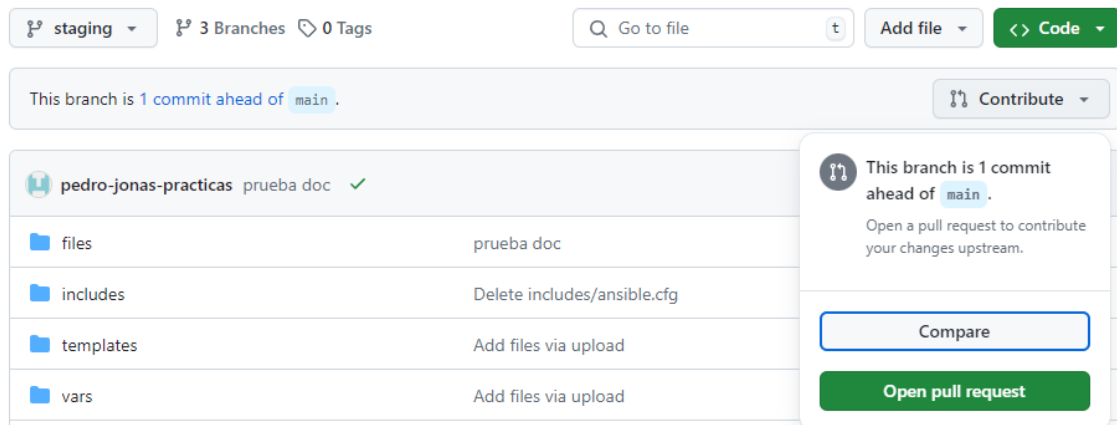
staging
3 Branches 0 Tags
Go to file t
Add file
<> Code

This branch is 1 commit ahead of main.
Contribute

pedro-jonas-practicas prueba doc

| | |
|---|---|
| files | prueba doc |
| includes | Delete includes/ansible.cfg |
| templates | Add files via upload |
| vars | Add files via upload |

This branch is 1 commit ahead of main.

Open a pull request to contribute your changes upstream.

Compare

Open pull request